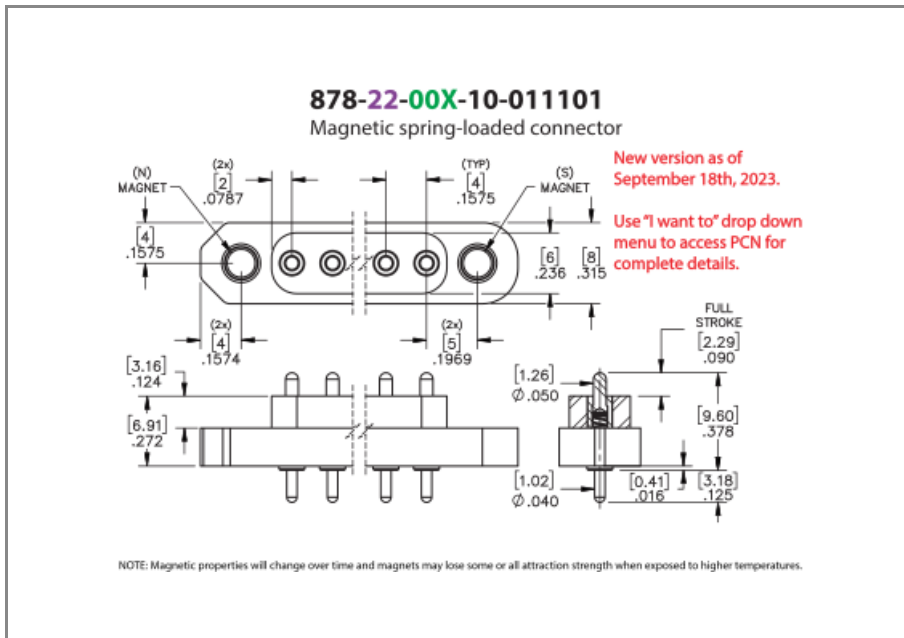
878-22-00X-10-011101
Magnetic spring-loaded connector

New version as of September 18th, 2023.

Use "I want to" drop down menu to access PCN for complete details.

(N) MAGNET
(2x) [2] .0787
(TYP) [4] .1575
(S) MAGNET
[4] .1575
[6] .236
[8] .315
(2x) [4] .1574
(2x) [5] .1969

FULL STROKE [2.29] .090
[3.16] .124
[6.91] .272
[1.26] $\phi$ .050
[9.60] .378
[1.02] $\phi$ .040
[0.41] .016
[3.18] .125

NOTE: Magnetic properties will change over time and magnets may lose some or all attraction strength when exposed to higher temperatures.